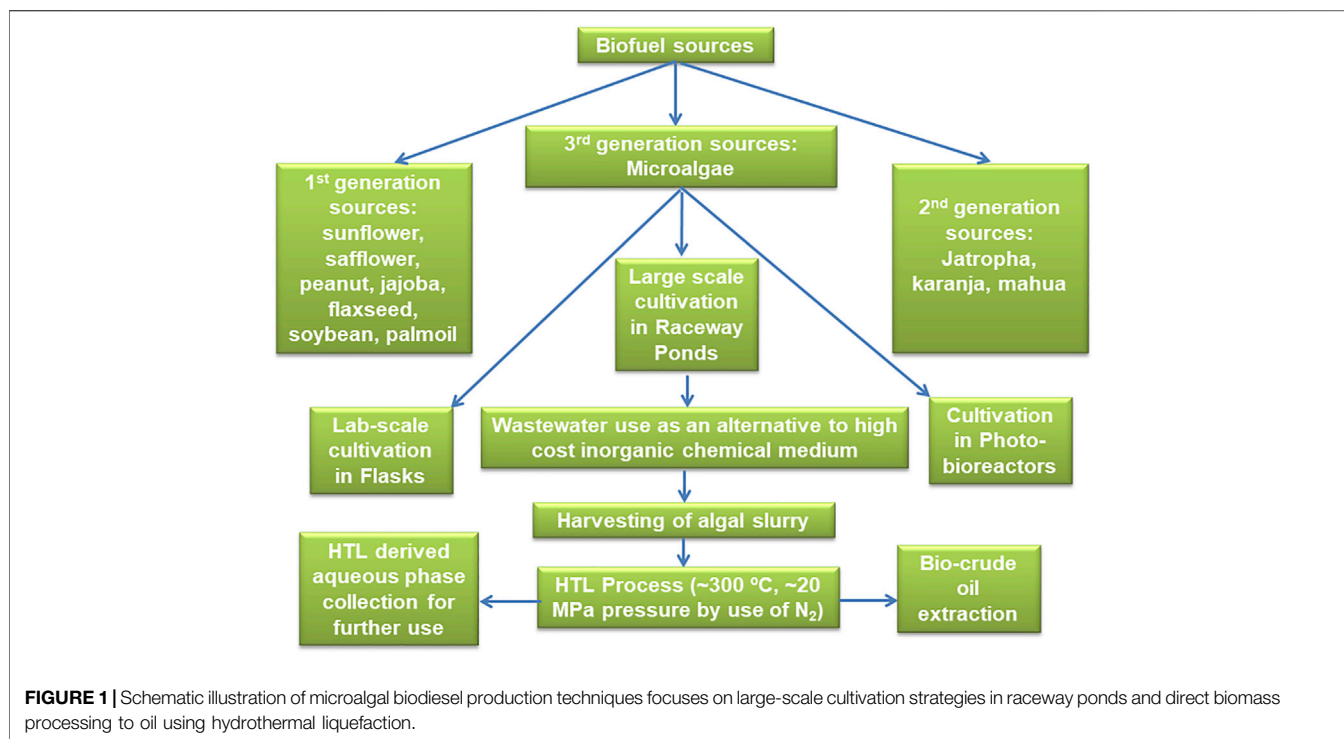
Biofuel sources

3$^{rd}$ generation sources: Microalgae

1$^{st}$ generation sources: sunflower, safflower, peanut, jajoba, flaxseed, soybean, palmoil

Large scale cultivation in Raceway Ponds

2$^{nd}$ generation sources: Jatropha, karanja, mahua

Lab-scale cultivation in Flasks

Wastewater use as an alternative to high cost inorganic chemical medium

Cultivation in Photo-bioreactors

Harvesting of algal slurry

HTL derived aqueous phase collection for further use

HTL Process (~300 ºC, ~20 MPa pressure by use of $N_2$)

Bio-crude oil extraction

FIGURE 1 | Schematic illustration of microalgal biodiesel production techniques focuses on large-scale cultivation strategies in raceway ponds and direct biomass processing to oil using hydrothermal liquefaction.